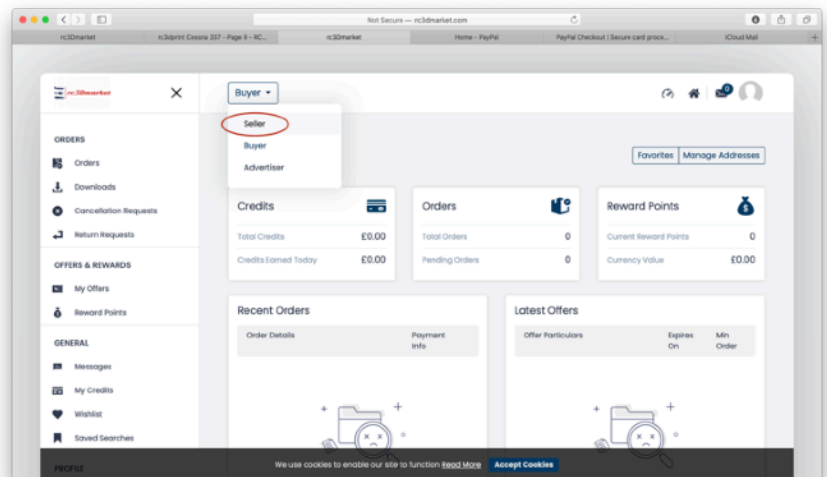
Not Secure — rc3dmarket.com

rc3Dmarket | rc3dprint Cessna 337 - Page 9 - RC... | rc3Dmarket | Home - PayPal | PayPal Checkout | Secure card proce... | iCloud Mail

rc3dmarket

Buyer ▾

Seller
Buyer
Advertiser

0

ORDERS
Orders
Downloads
Cancellation Requests
Return Requests

OFFERS & REWARDS
My Offers
Reward Points

GENERAL
Messages
My Credits
Wishlist
Saved Searches

PROFILE

Favorites | Manage Addresses

Credits
Total Credits £0.00
Credits Earned Today £0.00

Orders
Total Orders 0
Pending Orders 0

Reward Points
Current Reward Points 0
Currency Value £0.00

Recent Orders
| Order Details | Payment Info |
|---|---|

Latest Offers
| Offer Particulars | Expires On | Min Order |
|---|---|---|

We use cookies to enable our site to function Read More Accept Cookies